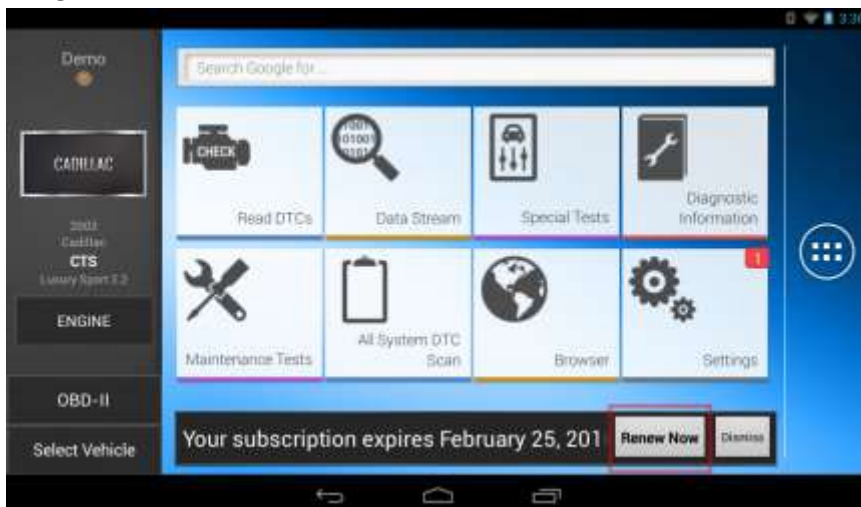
3:3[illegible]

Demo

CADILLAC

2003
Cadillac
CTS
Luxury Sport 3.2

ENGINE

OBD-II

Select Vehicle

Search Google for...

CHECK

Read DTCs

Data Stream

Special Tests

Diagnostic Information

Maintenance Tests

All System DTC Scan

Browser

1

Settings

Your subscription expires February 25, 201

Renew Now

Dismiss